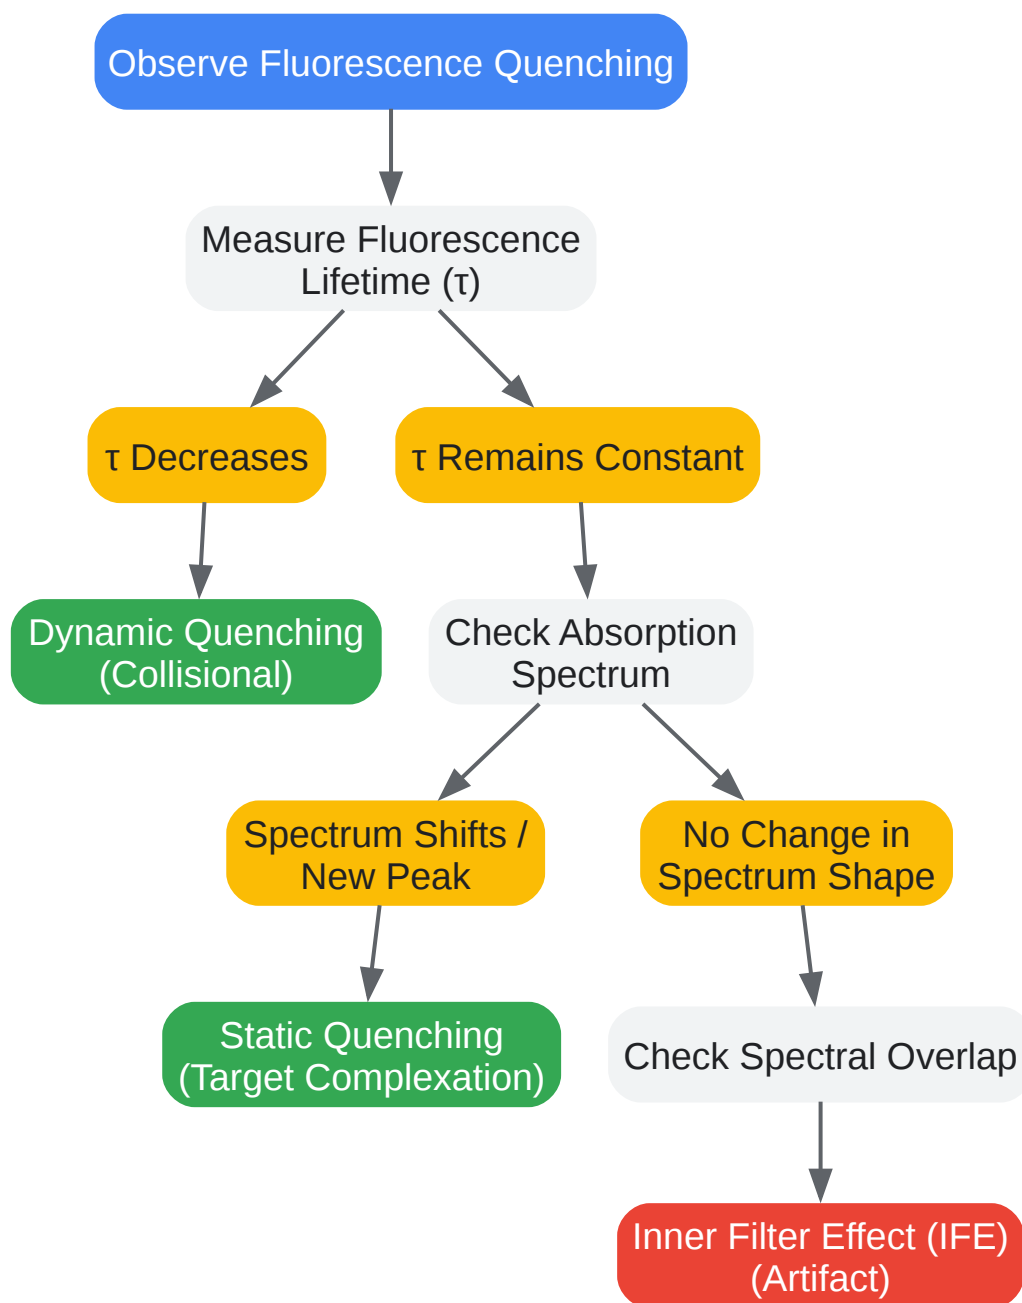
Observe Fluorescence Quenching

Measure Fluorescence Lifetime (τ)

τ Decreases

τ Remains Constant

Dynamic Quenching (Collisional)

Check Absorption Spectrum

Spectrum Shifts / New Peak

No Change in Spectrum Shape

Static Quenching (Target Complexation)

Check Spectral Overlap

Inner Filter Effect (IFE) (Artifact)